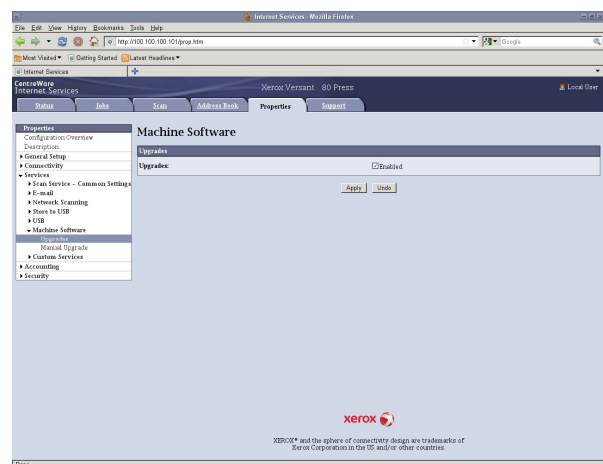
Internet Services - Mozilla Firefox

File Edit View History Bookmarks Tools Help

http://100.100.100.101/prop.htm

Google

Most Visited ▾ Getting Started Latest Headlines ▾

Internet Services

CentreWare
Internet Services

Xerox Versant 80 Press

Local User

Status Jobs Scan Address Book Properties Support

Properties
Configuration Overview
Description
▸ General Setup
▸ Connectivity
▾ Services
▸ Scan Service – Common Settings
▸ E-mail
▸ Network Scanning
▸ Store to USB
▸ USB
▾ Machine Software
Upgrades
Manual Upgrade
▸ Custom Services
▸ Accounting
▸ Security

Machine Software

Upgrades

Upgrades: Enabled

Apply Undo

xerox

XEROX® and the sphere of connectivity design are trademarks of Xerox Corporation in the US and/or other countries.

Done